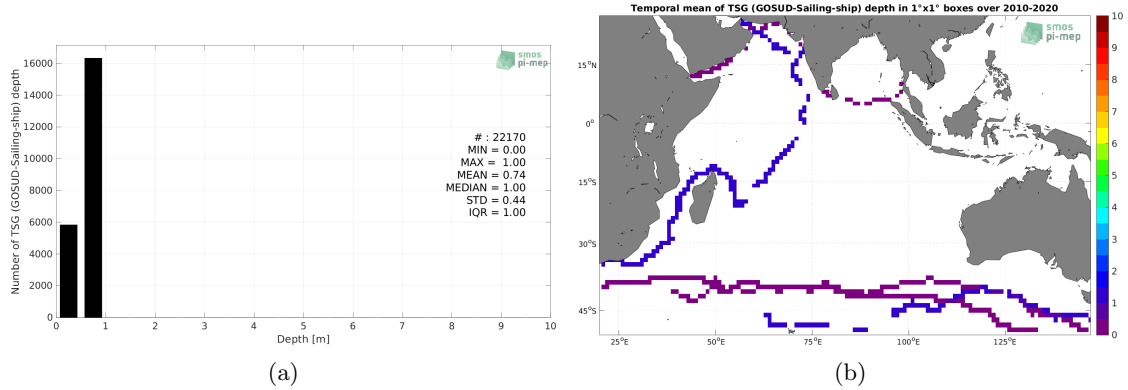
smos
pi-mep

Number of TSG (GOSUD-Sailing-ship) depth

16000
14000
12000
10000
8000
6000
4000
2000
0

# : 22170
MIN = 0.00
MAX = 1.00
MEAN = 0.74
MEDIAN = 1.00
STD = 0.44
IQR = 1.00

0 1 2 3 4 5 6 7 8 9 10
Depth [m]

(a)

Temporal mean of TSG (GOSUD-Sailing-ship) depth in 1°x1° boxes over 2010-2020

smos
pi-mep

15°N
0°
15°S
30°S
45°S

25°E 50°E 75°E 100°E 125°E

10
9
8
7
6
5
4
3
2
1
0

(b)